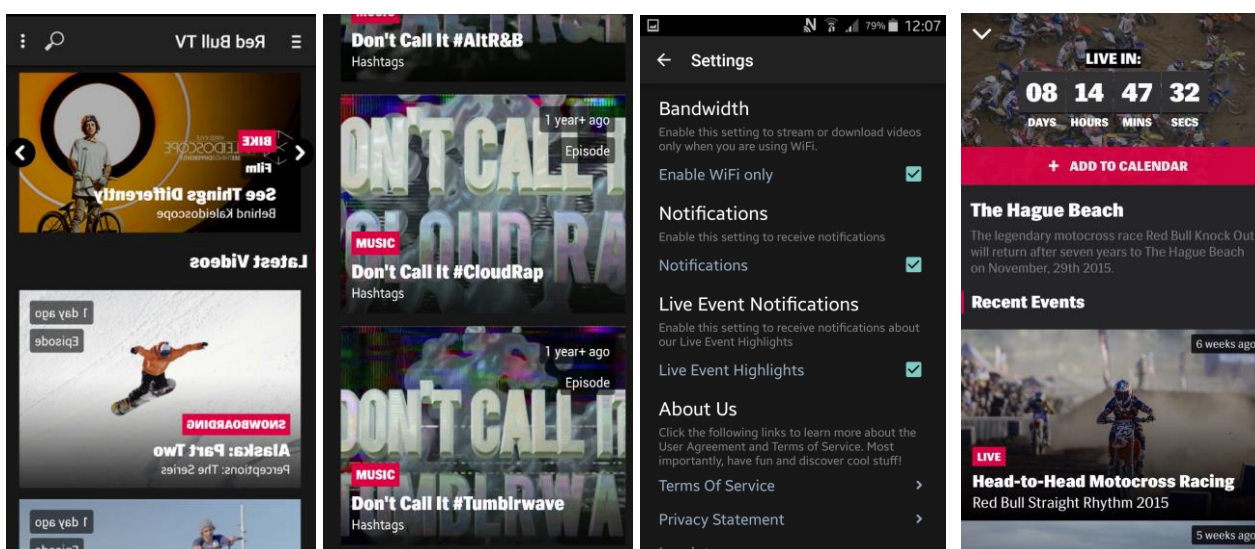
Red Bull TV

BIKE
Film
See Things Differently
Behind Kaleidoscope

Latest Videos

1 day ago
Episode
SNOWBOARDING
Alaska: Part Two
Perceptions: The Series

1 day ago

MUSIC
Don't Call It #AltR&B
Hashtags

1 year+ ago
Episode
MUSIC
Don't Call It #CloudRap
Hashtags

1 year+ ago
Episode
MUSIC
Don't Call It #Tumblrwave
Hashtags

79% 12:07
Settings

Bandwidth
Enable this setting to stream or download videos only when you are using WiFi.
Enable WiFi only

Notifications
Enable this setting to receive notifications
Notifications

Live Event Notifications
Enable this setting to receive notifications about our Live Event Highlights
Live Event Highlights

About Us
Click the following links to learn more about the User Agreement and Terms of Service. Most importantly, have fun and discover cool stuff!
Terms Of Service
Privacy Statement

LIVE IN:
08 DAYS 14 HOURS 47 MINS 32 SECS
+ ADD TO CALENDAR
The Hague Beach
The legendary motocross race Red Bull Knock Out will return after seven years to The Hague Beach on November, 29th 2015.
Recent Events
6 weeks ago
LIVE
Head-to-Head Motocross Racing
Red Bull Straight Rhythm 2015
5 weeks ago